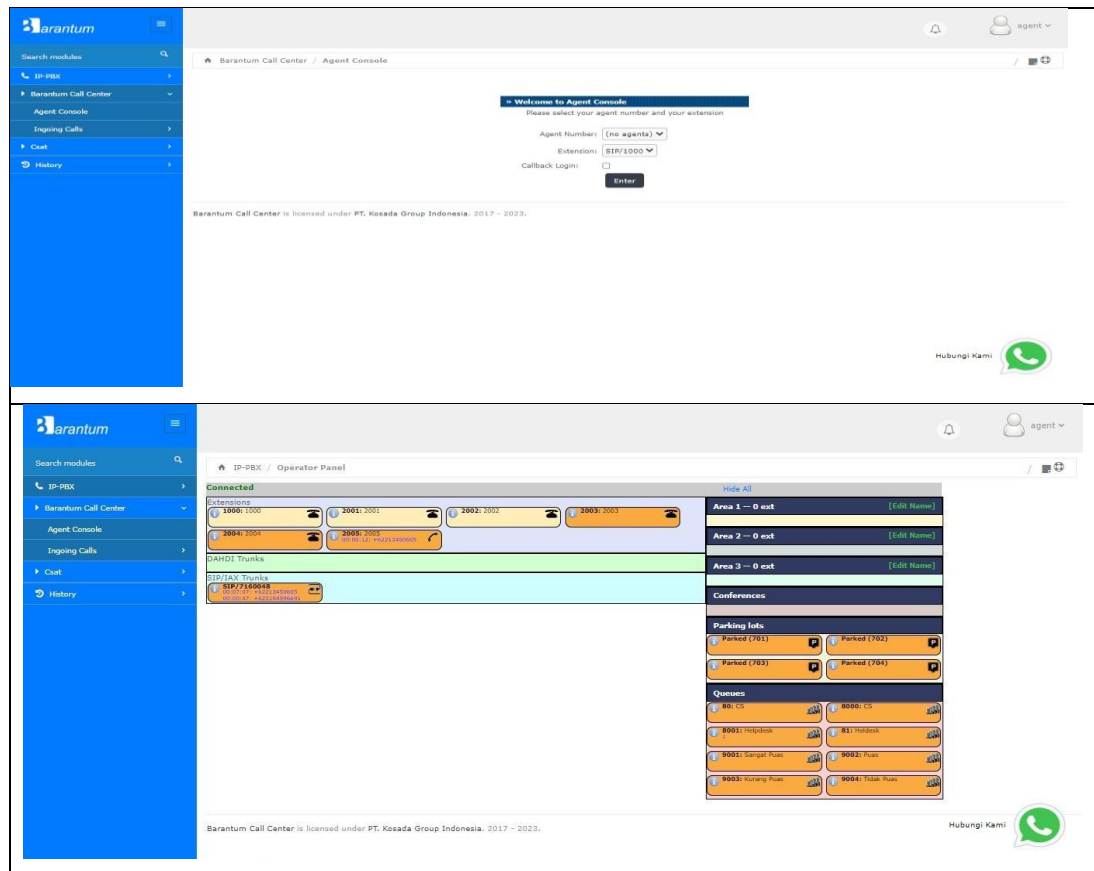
Barantum

Search modules

IP-PBX

Barantum Call Center

Agent Console

Ingoing Calls

Csat

History

agent

Barantum Call Center / Agent Console

» Welcome to Agent Console

Please select your agent number and your extension

Agent Number: (no agents)

Extension: SIP/1000

Callback Login:

Enter

Barantum Call Center is licensed under PT. Kosada Group Indonesia. 2017 - 2023.

Hubungi Kami

Barantum

Search modules

IP-PBX

Barantum Call Center

Agent Console

Ingoing Calls

Csat

History

agent

IP-PBX / Operator Panel

Connected

Hide All

Extensions

1000: 1000

2001: 2001

2002: 2002

2003: 2003

2004: 2004

2005: 2005
00:00:12: +62213490605

DAHDI Trunks

SIP/IAX Trunks

SIP/7160048
00:07:37: +62213450605
00:00:47: +62218596691

Area 1 — 0 ext [Edit Name]

Area 2 — 0 ext [Edit Name]

Area 3 — 0 ext [Edit Name]

Conferences

Parking lots

Parked (701)

Parked (702)

Parked (703)

Parked (704)

Queues

80: CS

8000: CS

8001: Helpdesk

81: Heldesk

9001: Sangat Puas

9002: Puas

9003: Kurang Puas

9004: Tidak Puas

Barantum Call Center is licensed under PT. Kosada Group Indonesia. 2017 - 2023.

Hubungi Kami